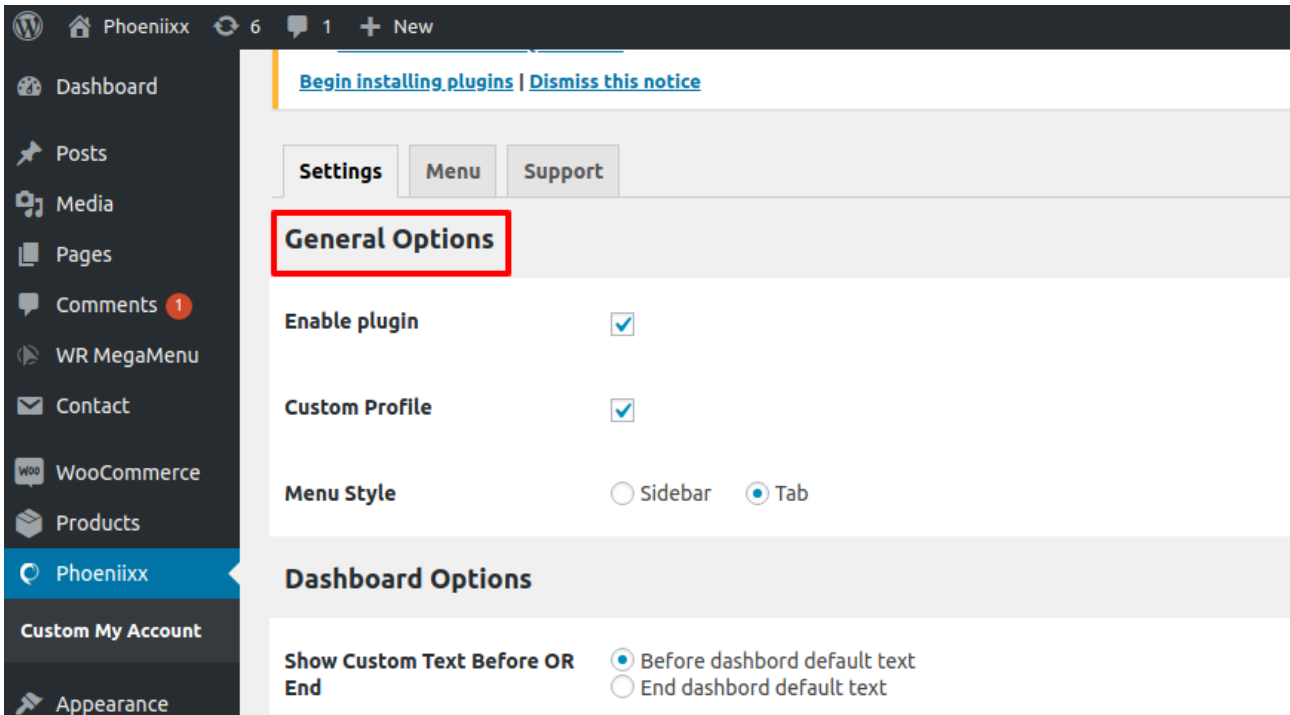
Phoeniixx 6 1 New

Dashboard
Posts
Media
Pages
Comments 1
WR MegaMenu
Contact
WooCommerce
Products
Phoeniixx
Custom My Account
Appearance

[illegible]

Begin installing plugins | Dismiss this notice

Settings Menu Support

General Options

Enable plugin

Custom Profile

Menu Style Sidebar Tab

Dashboard Options

Show Custom Text Before OR End
Before dashbord default text
End dashbord default text